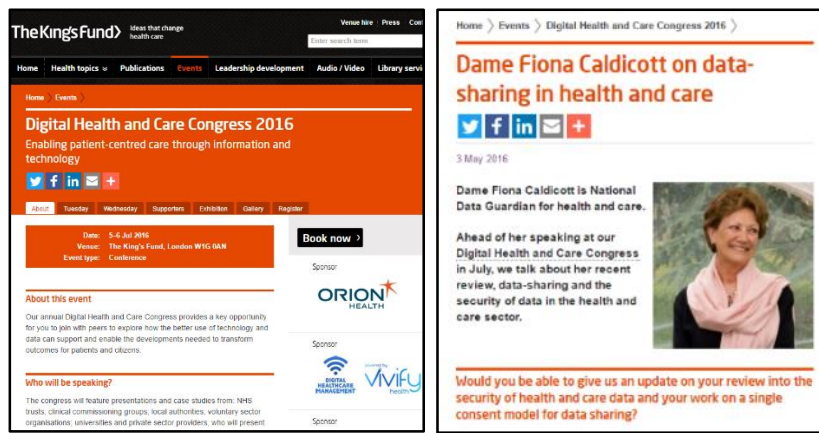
The King's Fund Ideas that change health care

Venue hire | Press | Cont

Enter search term

Home | Health topics | Publications | Events | Leadership development | Audio / Video | Library servi

Home > Events >

Digital Health and Care Congress 2016

Enabling patient-centred care through information and technology

About | Tuesday | Wednesday | Supporters | Exhibition | Gallery | Register

Date: 5-6 Jul 2016
Venue: The King's Fund, London W1G 0AN
Event type: Conference

Book now

Sponsor

ORION HEALTH

About this event

Our annual Digital Health and Care Congress provides a key opportunity for you to join with peers to explore how the better use of technology and data can support and enable the developments needed to transform outcomes for patients and citizens.

Sponsor

DIGITAL HEALTHCARE MANAGEMENT

Vivify health

Who will be speaking?

The congress will feature presentations and case studies from: NHS trusts, clinical commissioning groups, local authorities, voluntary sector organisations, universities and private sector providers, who will present

Sponsor

Home > Events > Digital Health and Care Congress 2016 >

Dame Fiona Caldicott on data-sharing in health and care

3 May 2016

Dame Fiona Caldicott is National Data Guardian for health and care.

Ahead of her speaking at our Digital Health and Care Congress in July, we talk about her recent review, data-sharing and the security of data in the health and care sector.

Would you be able to give us an update on your review into the security of health and care data and your work on a single consent model for data sharing?